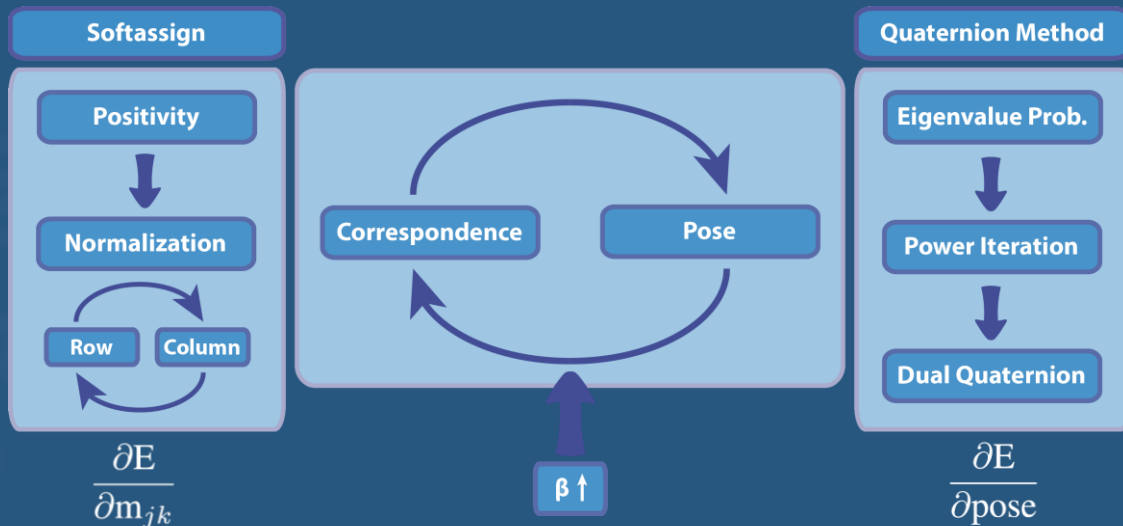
Softassign

Positivity

Normalization

Row

Column

$\frac{\partial E}{\partial m_{jk}}$

Correspondence

Pose

$\beta \uparrow$

Quaternion Method

Eigenvalue Prob.

Power Iteration

Dual Quaternion

$\frac{\partial E}{\partial pose}$